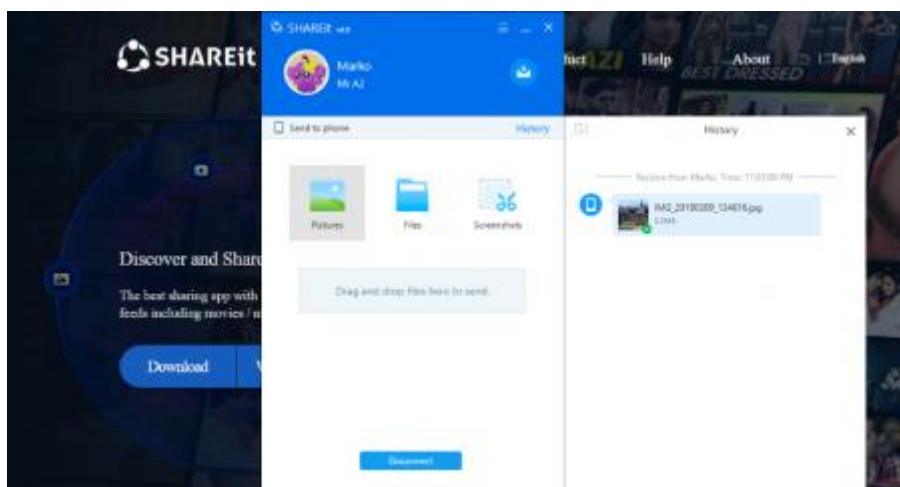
SHAREit

Discover and Share

The best sharing app with feeds including movies /

Download

SHAREit

Marko
Mi A2

Send to phone

History

Pictures

Files

Screenshots

Drag and drop files here to send.

Disconnect

Help

About

English

History

Receive from Marko, Time: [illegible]

IMG_20190309_124616.jpg
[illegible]